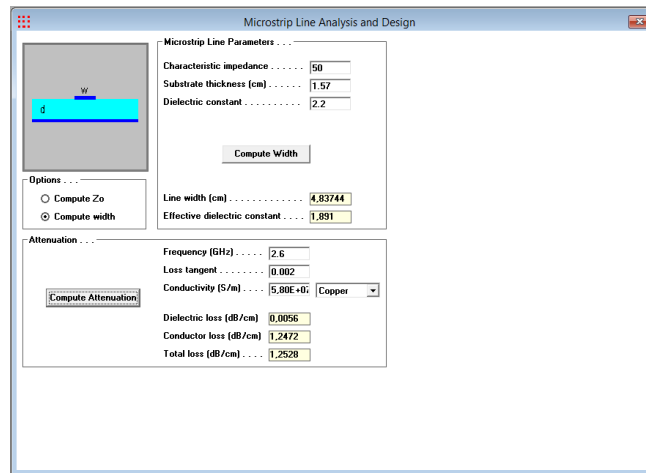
Microstrip Line Analysis and Design

w
d

Microstrip Line Parameters . . .
Characteristic impedance . . . . . . 50
Substrate thickness (cm) . . . . . . 1.57
Dielectric constant . . . . . . . . . . 2.2

Compute Width

Options . . .
Compute Zo
Compute width

Line width (cm) . . . . . . . . . . . . . 4,83744
Effective dielectric constant . . . . 1,891

Attenuation . . .
Frequency (GHz) . . . . . 2.6
Loss tangent . . . . . . . . 0.002
Conductivity (S/m) . . . . 5,80E+07 Copper

Compute Attenuation

Dielectric loss (dB/cm) 0,0056
Conductor loss (dB/cm) 1,2472
Total loss (dB/cm) . . . . 1,2528